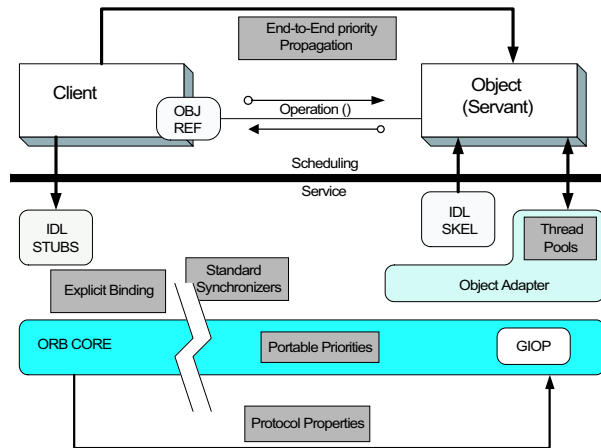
End-to-End priority Propagation

Client

OBJ REF

Operation ()

Object (Servant)

Scheduling

Service

IDL STUBS

IDL SKEL

Thread Pools

Standard Synchronizers

Explicit Binding

Object Adapter

ORB CORE

Portable Priorities

GIOP

Protocol Properties